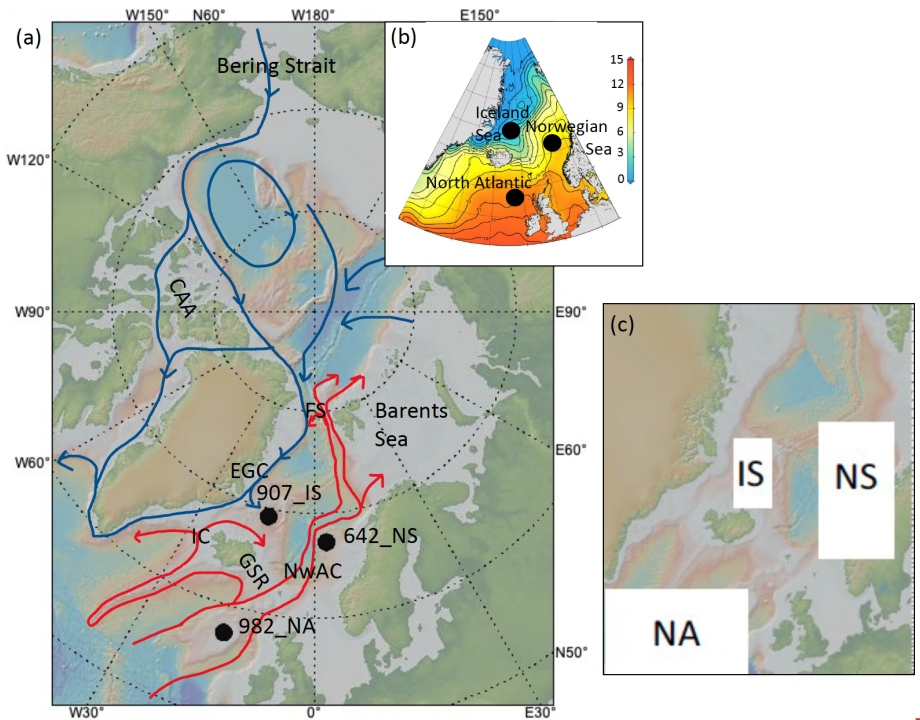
(a)

W150° N60° W180° E150°

Bering Strait

W120°

CAA

W90° E90°

FS

Barents Sea

EGC

W60° E60°

907_IS

IC

642_NS

GSR

NwAC

982_NA

N50°

W30° 0° E30°

(b)

Iceland Sea

Norwegian Sea

North Atlantic

15 12 9 6 3 0

(c)

IS

NS

NA